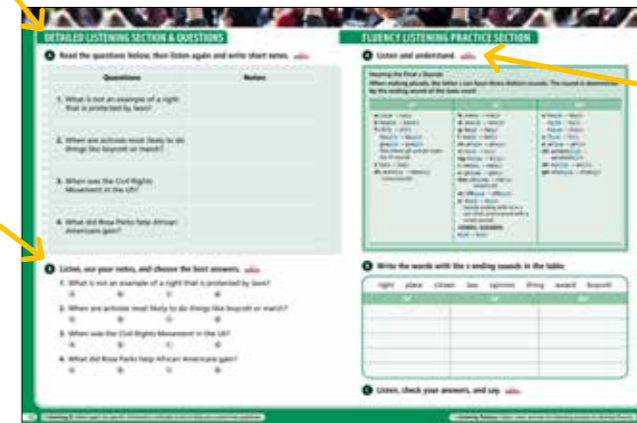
DETAILED LISTENING SECTION & QUESTIONS

A Read the questions below, then listen again and write short notes.

| Questions | Notes |
|---|---|
| 1. What is not an example of a right that is protected by laws? | |
| 2. When are activists most likely to do things like boycott or march? | |
| 3. When was the Civil Rights Movement in the US? | |
| 4. What did Rosa Parks help African Americans gain? | |

B Listen, use your notes, and choose the best answers.

1. What is not an example of a right that is protected by laws?
a b c d
2. When are activists most likely to do things like boycott or march?
a b c d
3. When was the Civil Rights Movement in the US?
a b c d
4. What did Rosa Parks help African Americans gain?
a b c d

FLUENCY LISTENING PRACTICE SECTION

A Listen and understand.

Hearing the Final s Sounds

When making plurals, the letter s can have three distinct sounds. The sound is determined by the ending sound of the base word.

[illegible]

B Write the words with the s ending sounds in the table.

right place citizen law opinion thing award boycott

| | | |
|---|---|---|
| | | |
| | | |
| | | |
| | | |

C Listen, check your answers, and say.

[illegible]